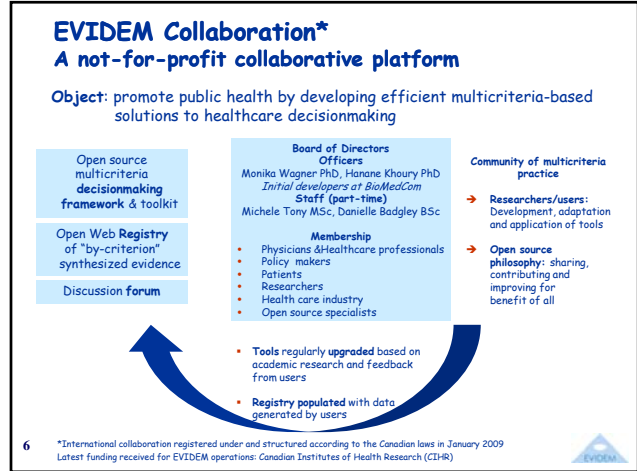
EVIDEM Collaboration*
A not-for-profit collaborative platform

Object: promote public health by developing efficient multicriteria-based solutions to healthcare decisionmaking

Open source multicriteria decisionmaking framework & toolkit

Open Web Registry of "by-criterion" synthesized evidence

Discussion forum

Board of Directors
Officers
Monika Wagner PhD, Hanane Khoury PhD
Initial developers at BioMedCom
Staff (part-time)
Michele Tony MSc, Danielle Badgley BSc

Membership
• Physicians &Healthcare professionals
• Policy makers
• Patients
• Researchers
• Health care industry
• Open source specialists

Community of multicriteria practice

➔ Researchers/users: Development, adaptation and application of tools

➔ Open source philosophy: sharing, contributing and improving for benefit of all

• Tools regularly upgraded based on academic research and feedback from users

• Registry populated with data generated by users

6

*International collaboration registered under and structured according to the Canadian laws in January 2009
Latest funding received for EVIDEM operations: Canadian Institutes of Health Research (CIHR)

EVIDEM